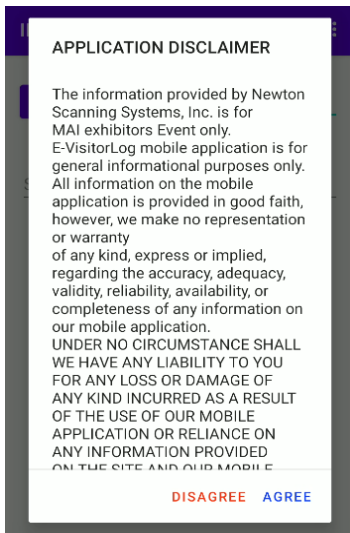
APPLICATION DISCLAIMER

The information provided by Newton Scanning Systems, Inc. is for MAI exhibitors Event only. E-VisitorLog mobile application is for general informational purposes only. All information on the mobile application is provided in good faith, however, we make no representation or warranty of any kind, express or implied, regarding the accuracy, adequacy, validity, reliability, availability, or completeness of any information on our mobile application. UNDER NO CIRCUMSTANCE SHALL WE HAVE ANY LIABILITY TO YOU FOR ANY LOSS OR DAMAGE OF ANY KIND INCURRED AS A RESULT OF THE USE OF OUR MOBILE APPLICATION OR RELIANCE ON ANY INFORMATION PROVIDED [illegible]

DISAGREE AGREE